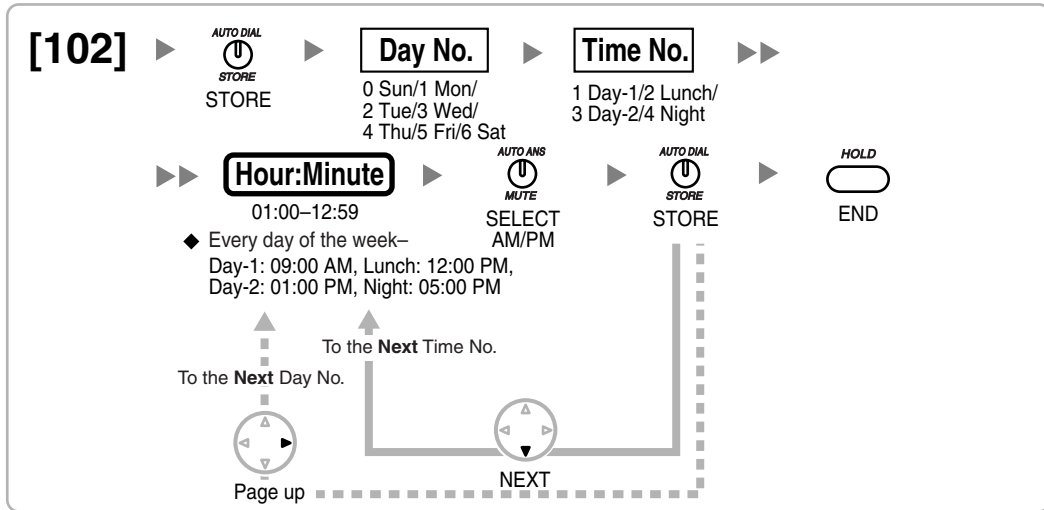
[102]

AUTO DIAL
STORE
STORE

Day No.
0 Sun/1 Mon/
2 Tue/3 Wed/
4 Thu/5 Fri/6 Sat

Time No.
1 Day-1/2 Lunch/
3 Day-2/4 Night

Hour:Minute
01:00–12:59

AUTO ANS
MUTE
SELECT
AM/PM

AUTO DIAL
STORE
STORE

HOLD
END

◆ Every day of the week–
Day-1: 09:00 AM, Lunch: 12:00 PM,
Day-2: 01:00 PM, Night: 05:00 PM

To the **Next** Time No.

To the **Next** Day No.

Page up

NEXT